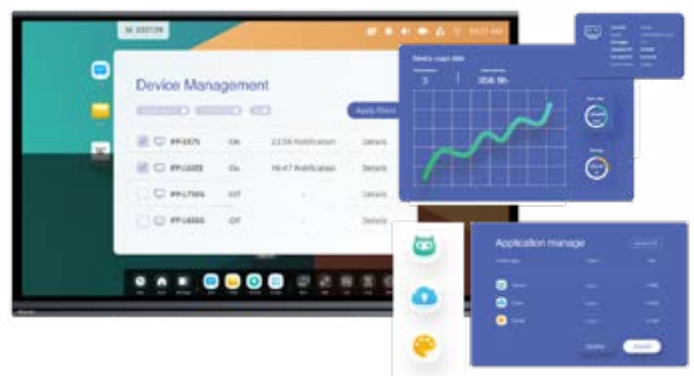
Device Management

Apply filters

IFP-5575 On 22:56 Notification Details

IFP-L6022 On 16:47 Notification Details

IFP-L7504 Off - Details

IFP-L6555 Off - Details

Device usage data

3

356 hr

Application manage